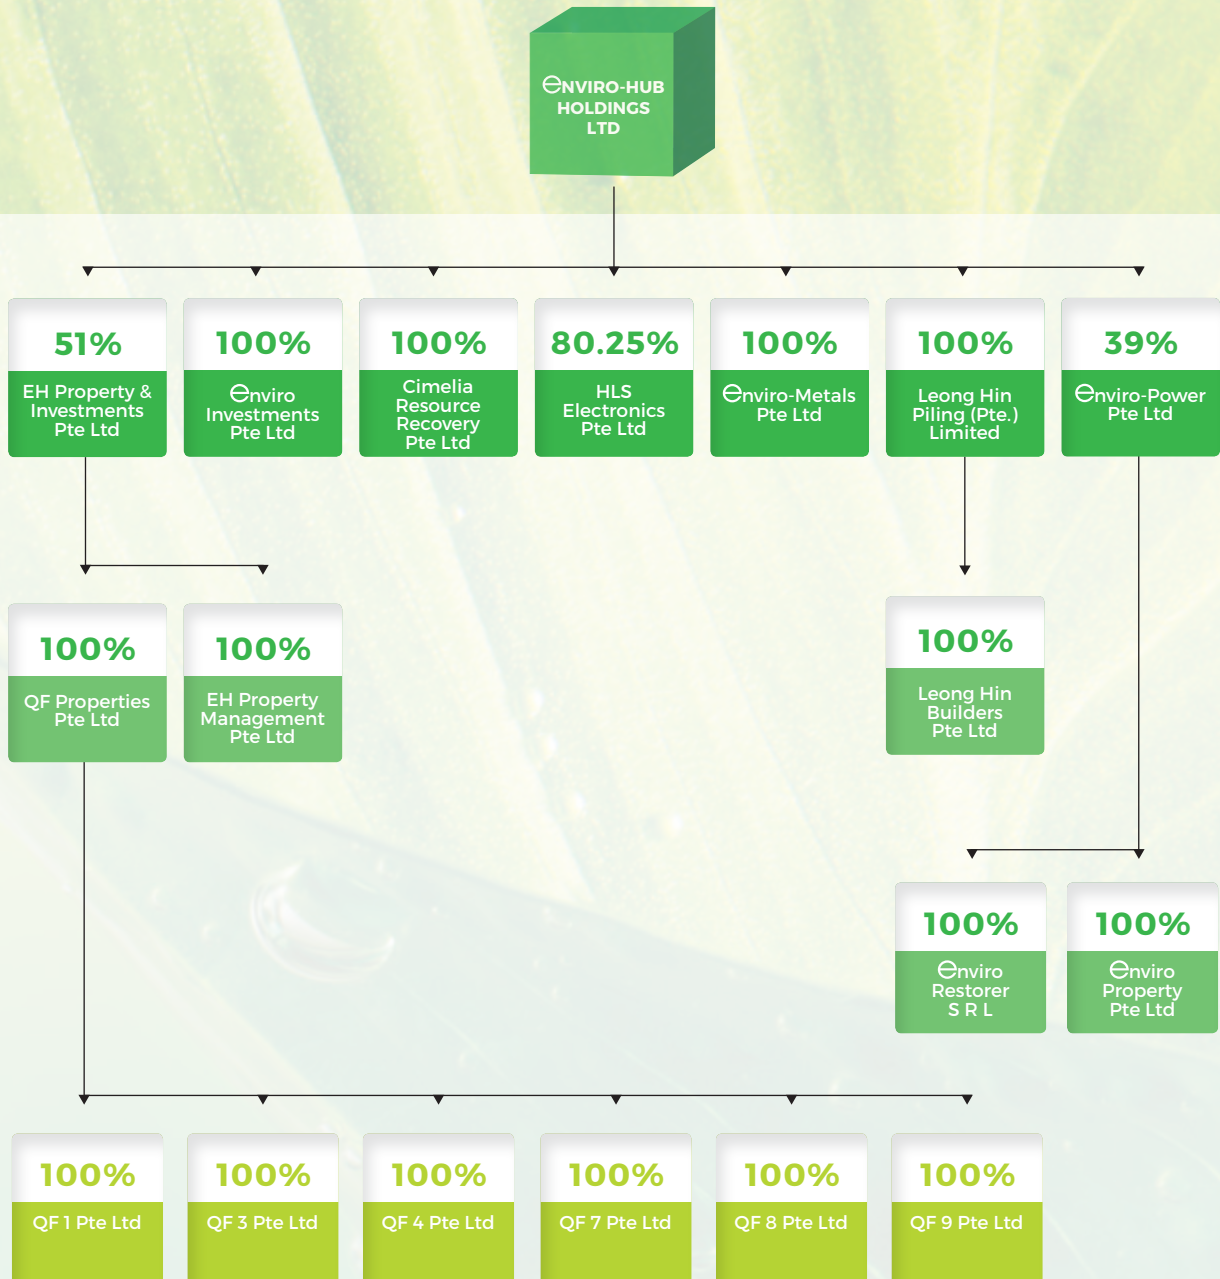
ENVIRO-HUB HOLDINGS LTD

51%
EH Property & Investments Pte Ltd

100%
Enviro Investments Pte Ltd

100%
Cimelia Resource Recovery Pte Ltd

80.25%
HLS Electronics Pte Ltd

100%
Enviro-Metals Pte Ltd

100%
Leong Hin Piling (Pte.) Limited

39%
Enviro-Power Pte Ltd

100%
QF Properties Pte Ltd

100%
EH Property Management Pte Ltd

100%
Leong Hin Builders Pte Ltd

100%
Enviro Restorer S R L

100%
Enviro Property Pte Ltd

100%
QF 1 Pte Ltd

100%
QF 3 Pte Ltd

100%
QF 4 Pte Ltd

100%
QF 7 Pte Ltd

100%
QF 8 Pte Ltd

100%
QF 9 Pte Ltd